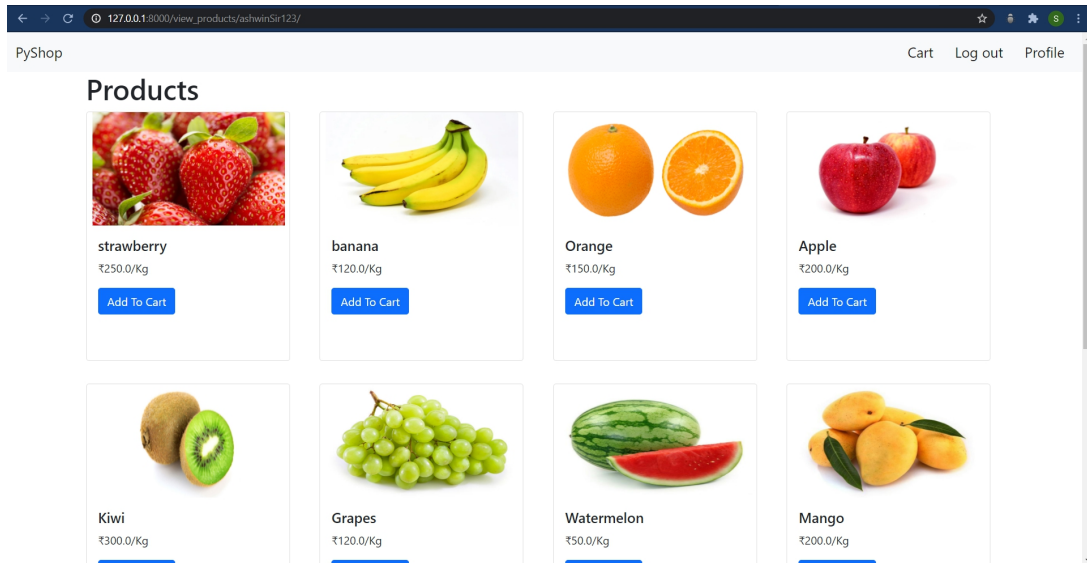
127.0.0.1:8000/view_products/ashwinSir123/

S

PyShop

Cart Log out Profile

Products

strawberry
₹250.0/Kg
Add To Cart

banana
₹120.0/Kg
Add To Cart

Orange
₹150.0/Kg
Add To Cart

Apple
₹200.0/Kg
Add To Cart

Kiwi
₹300.0/Kg

Grapes
₹120.0/Kg

Watermelon
₹50.0/Kg

Mango
₹200.0/Kg